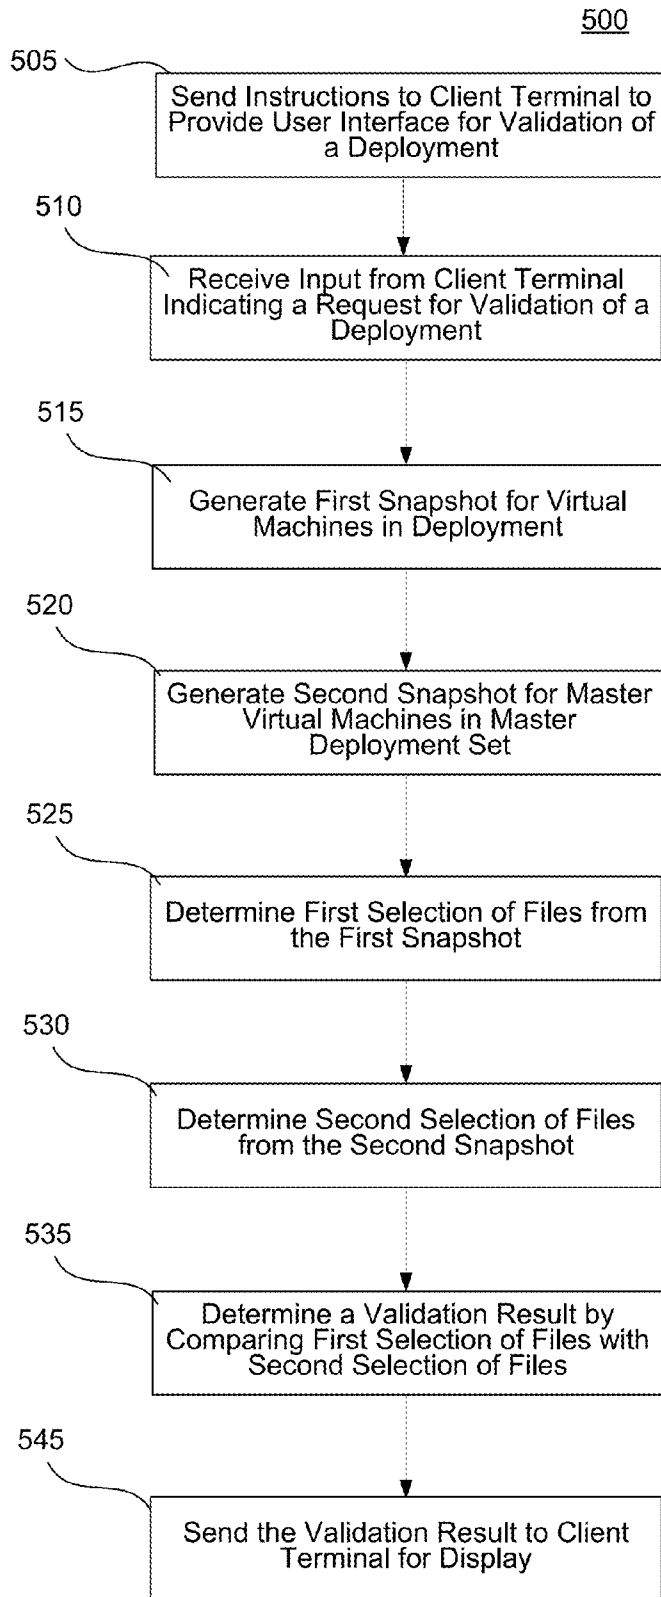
500

505
Send Instructions to Client Terminal to Provide User Interface for Validation of a Deployment

510
Receive Input from Client Terminal Indicating a Request for Validation of a Deployment

515
Generate First Snapshot for Virtual Machines in Deployment

520
Generate Second Snapshot for Master Virtual Machines in Master Deployment Set

525
Determine First Selection of Files from the First Snapshot

530
Determine Second Selection of Files from the Second Snapshot

535
Determine a Validation Result by Comparing First Selection of Files with Second Selection of Files

545
Send the Validation Result to Client Terminal for Display